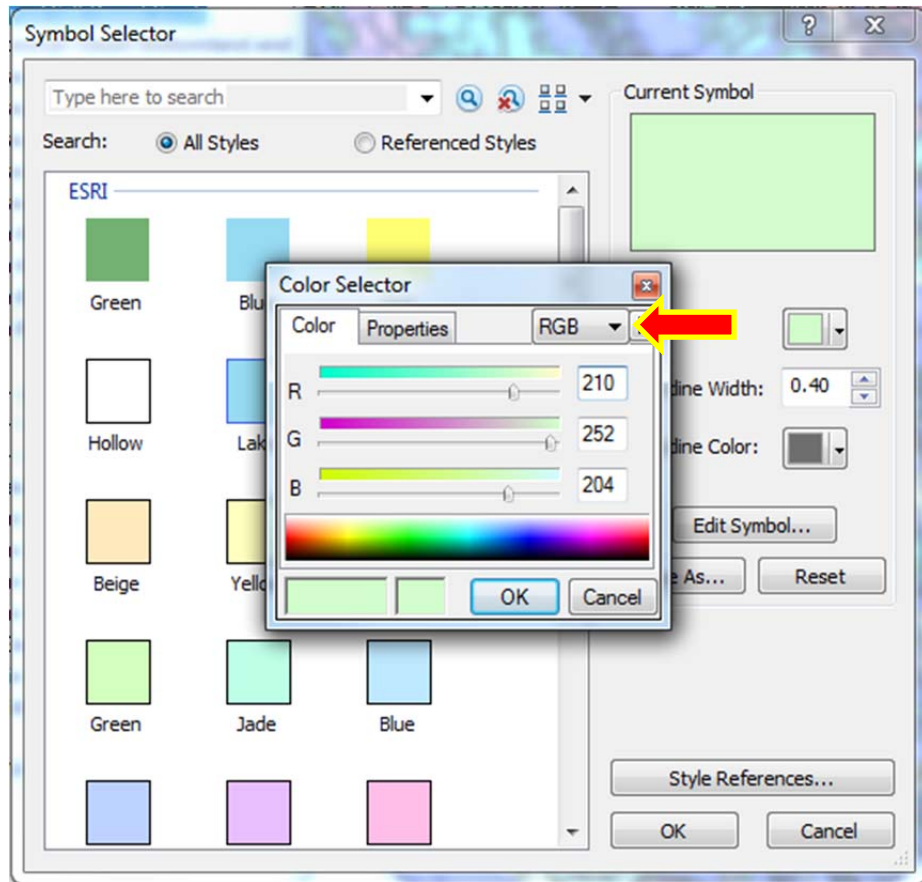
Symbol Selector

?

X

Type here to search

Search: All Styles Referenced Styles

ESRI

Green

Blu

Hollow

Lak

Beige

Yello

Green

Jade

Blue

Current Symbol

Color Selector

Color

Properties

RGB

R 210

G 252

B 204

OK

Cancel

dine Width: 0.40

dine Color:

Edit Symbol...

e As...

Reset

Style References...

OK

Cancel